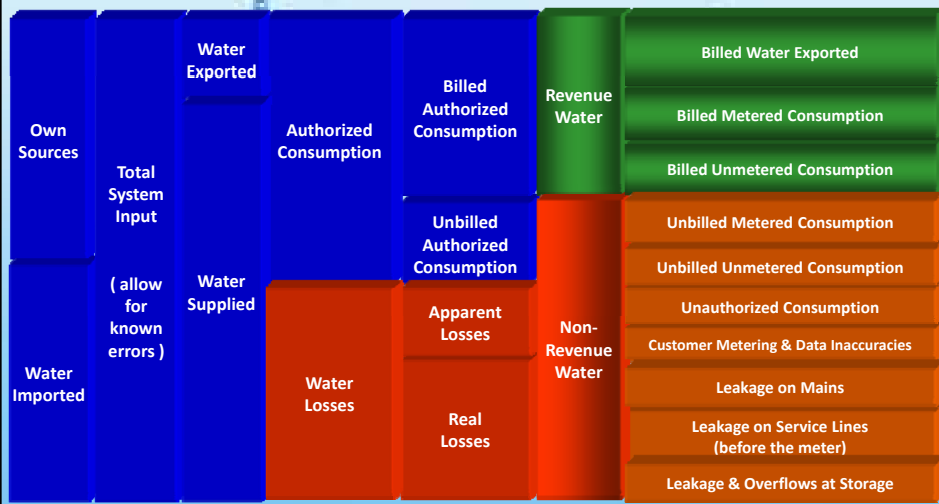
Own Sources

Water Imported

Total System Input

( allow for known errors )

Water Exported

Water Supplied

Authorized Consumption

Water Losses

Billed Authorized Consumption

Unbilled Authorized Consumption

Apparent Losses

Real Losses

Revenue Water

Non-Revenue Water

Billed Water Exported

Billed Metered Consumption

Billed Unmetered Consumption

Unbilled Metered Consumption

Unbilled Unmetered Consumption

Unauthorized Consumption

Customer Metering & Data Inaccuracies

Leakage on Mains

Leakage on Service Lines (before the meter)

Leakage & Overflows at Storage